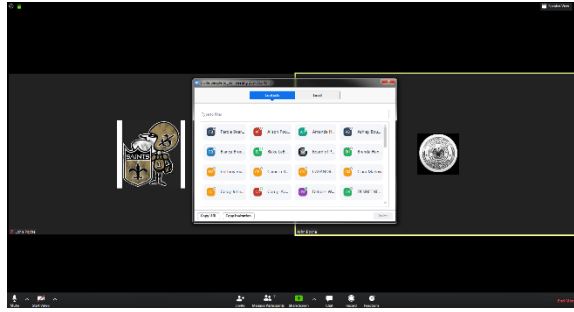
Speaker View

Contacts
Email

Tamia Beal...
Aaron Fow...
Amanda R...
Ashley Bau...
Bianca Bro...
Chris Left
Desiree G...
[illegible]
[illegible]
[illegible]
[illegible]
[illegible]
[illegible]
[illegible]
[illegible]
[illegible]

Copy URL
Copy Invitation
Invite

SAINTS

Mute
Start Video
Invite
Manage Participants
Share Screen
Chat
Record
Reactions
End Meeting